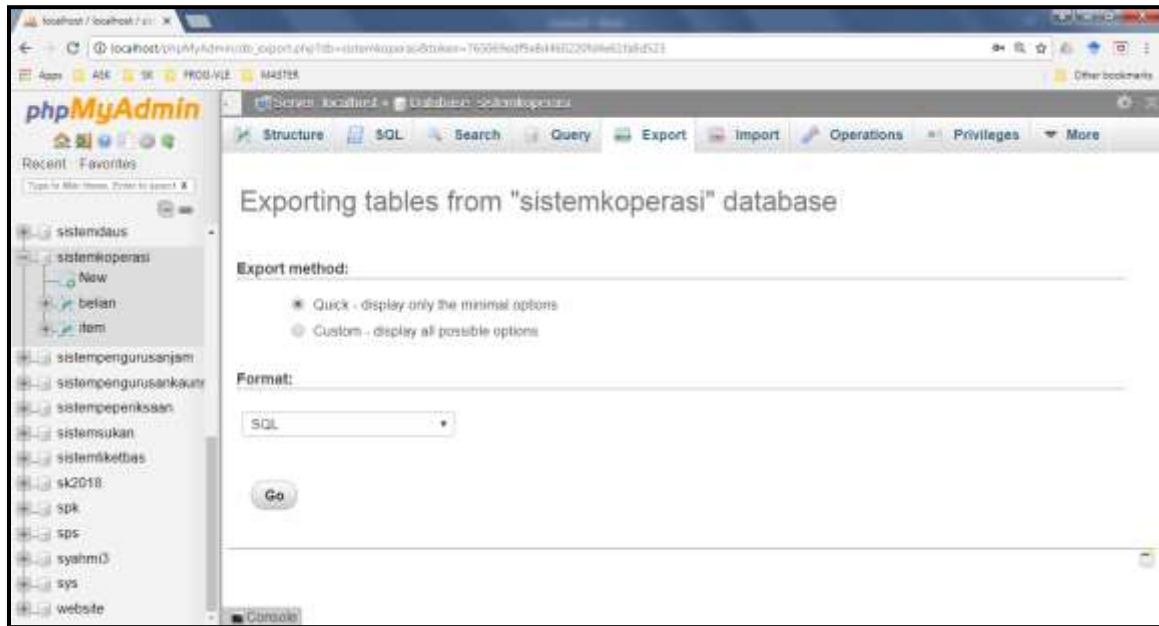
localhost / localhost / si: ×

localhost/phpMyAdmin/db_export.php?db=sistemkoperasi&token=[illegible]

Apps ASK SK PROG-VLE MASTER

Other bookmarks

phpMyAdmin

Recent Favorites

Type to filter these, Enter to search all

sistemdaus
sistemkoperasi
New
belian
item
sistempengurusanjsm
sistempengurusankaun
sistempeperiksaan
sistemsukan
sistemtiketbas
sk2018
spk
sps
syahmi3
sys
website

Server: localhost » Database: sistemkoperasi

Structure SQL Search Query Export Import Operations Privileges More

Exporting tables from "sistemkoperasi" database

Export method:

Quick - display only the minimal options
Custom - display all possible options

Format:

SQL

Go

Console